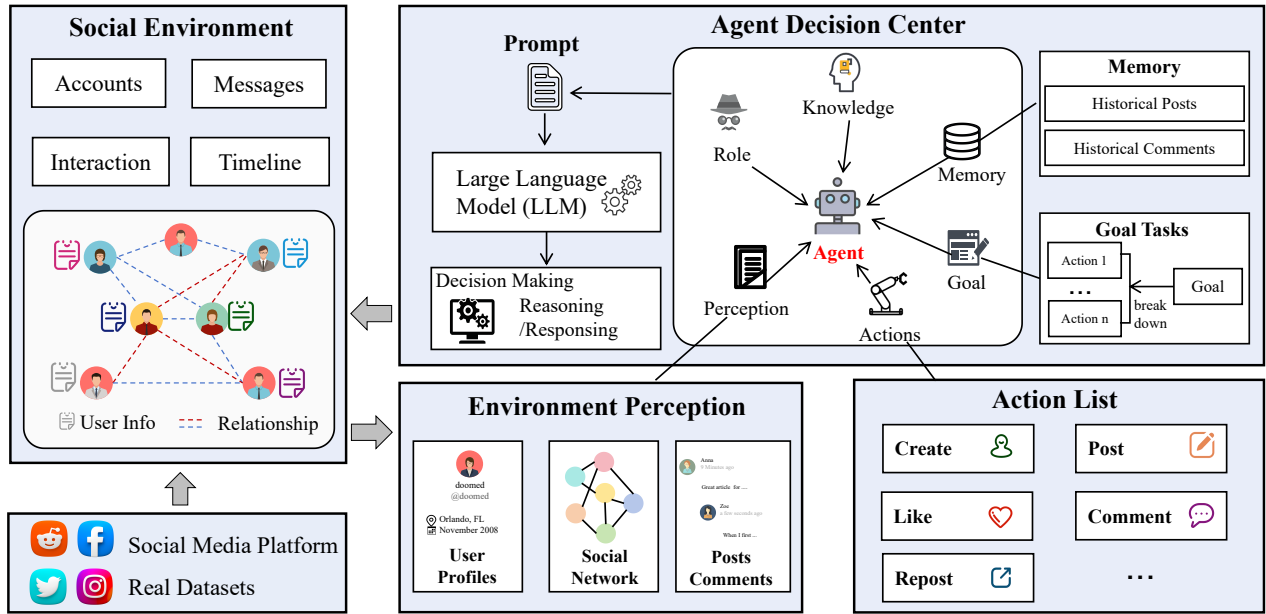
Social Environment

Accounts

Messages

Interaction

Timeline

User Info

Relationship

Social Media Platform

Real Datasets

Agent Decision Center

Prompt

Large Language Model (LLM)

Decision Making

Reasoning /Responsing

Knowledge

Role

Memory

Agent

Perception

Actions

Goal

Memory

Historical Posts

Historical Comments

Goal Tasks

Action 1

…

Action n

break down

Goal

Environment Perception

doomed
@doomed

Orlando, FL
November 2008

User Profiles

Social Network

Anna
9 Minutes ago

Great article for ...

Zoe
a few seconds ago

When I first ...

Posts Comments

Action List

Create

Post

Like

Comment

Repost

…